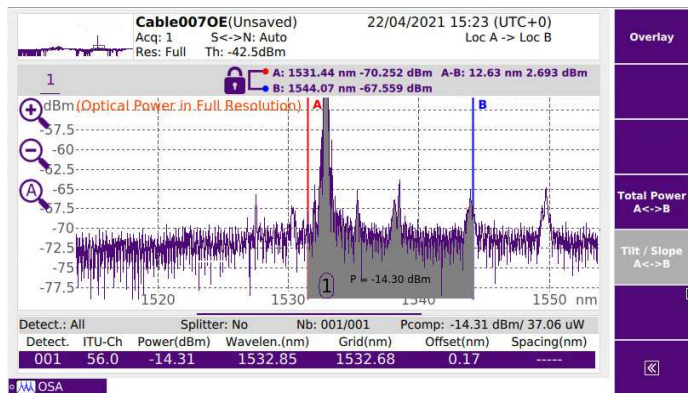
Cable007OE(Unsaved)
Acq: 1    S<->N: Auto
Res: Full    Th: -42.5dBm
22/04/2021 15:23 (UTC+0)
Loc A -> Loc B

Overlay

1

A: 1531.44 nm -70.252 dBm  A-B: 12.63 nm 2.693 dBm
B: 1544.07 nm -67.559 dBm

dBm (Optical Power in Full Resolution)
A
B
-57.5
-60
-62.5
-65
-67.5
-70
-72.5
-75
-77.5
1520
1530
1540
1550 nm
P = -14.30 dBm
1

Total Power A<->B

Tilt / Slope A<->B

Detect.: All    Splitter: No    Nb: 001/001    Pcomp: -14.31 dBm/ 37.06 uW

| Detect. | ITU-Ch | Power(dBm) | Wavelen.(nm) | Grid(nm) | Offset(nm) | Spacing(nm) |
|---|---|---|---|---|---|---|
| 001 | 56.0 | -14.31 | 1532.85 | 1532.68 | 0.17 | ----- |

OSA